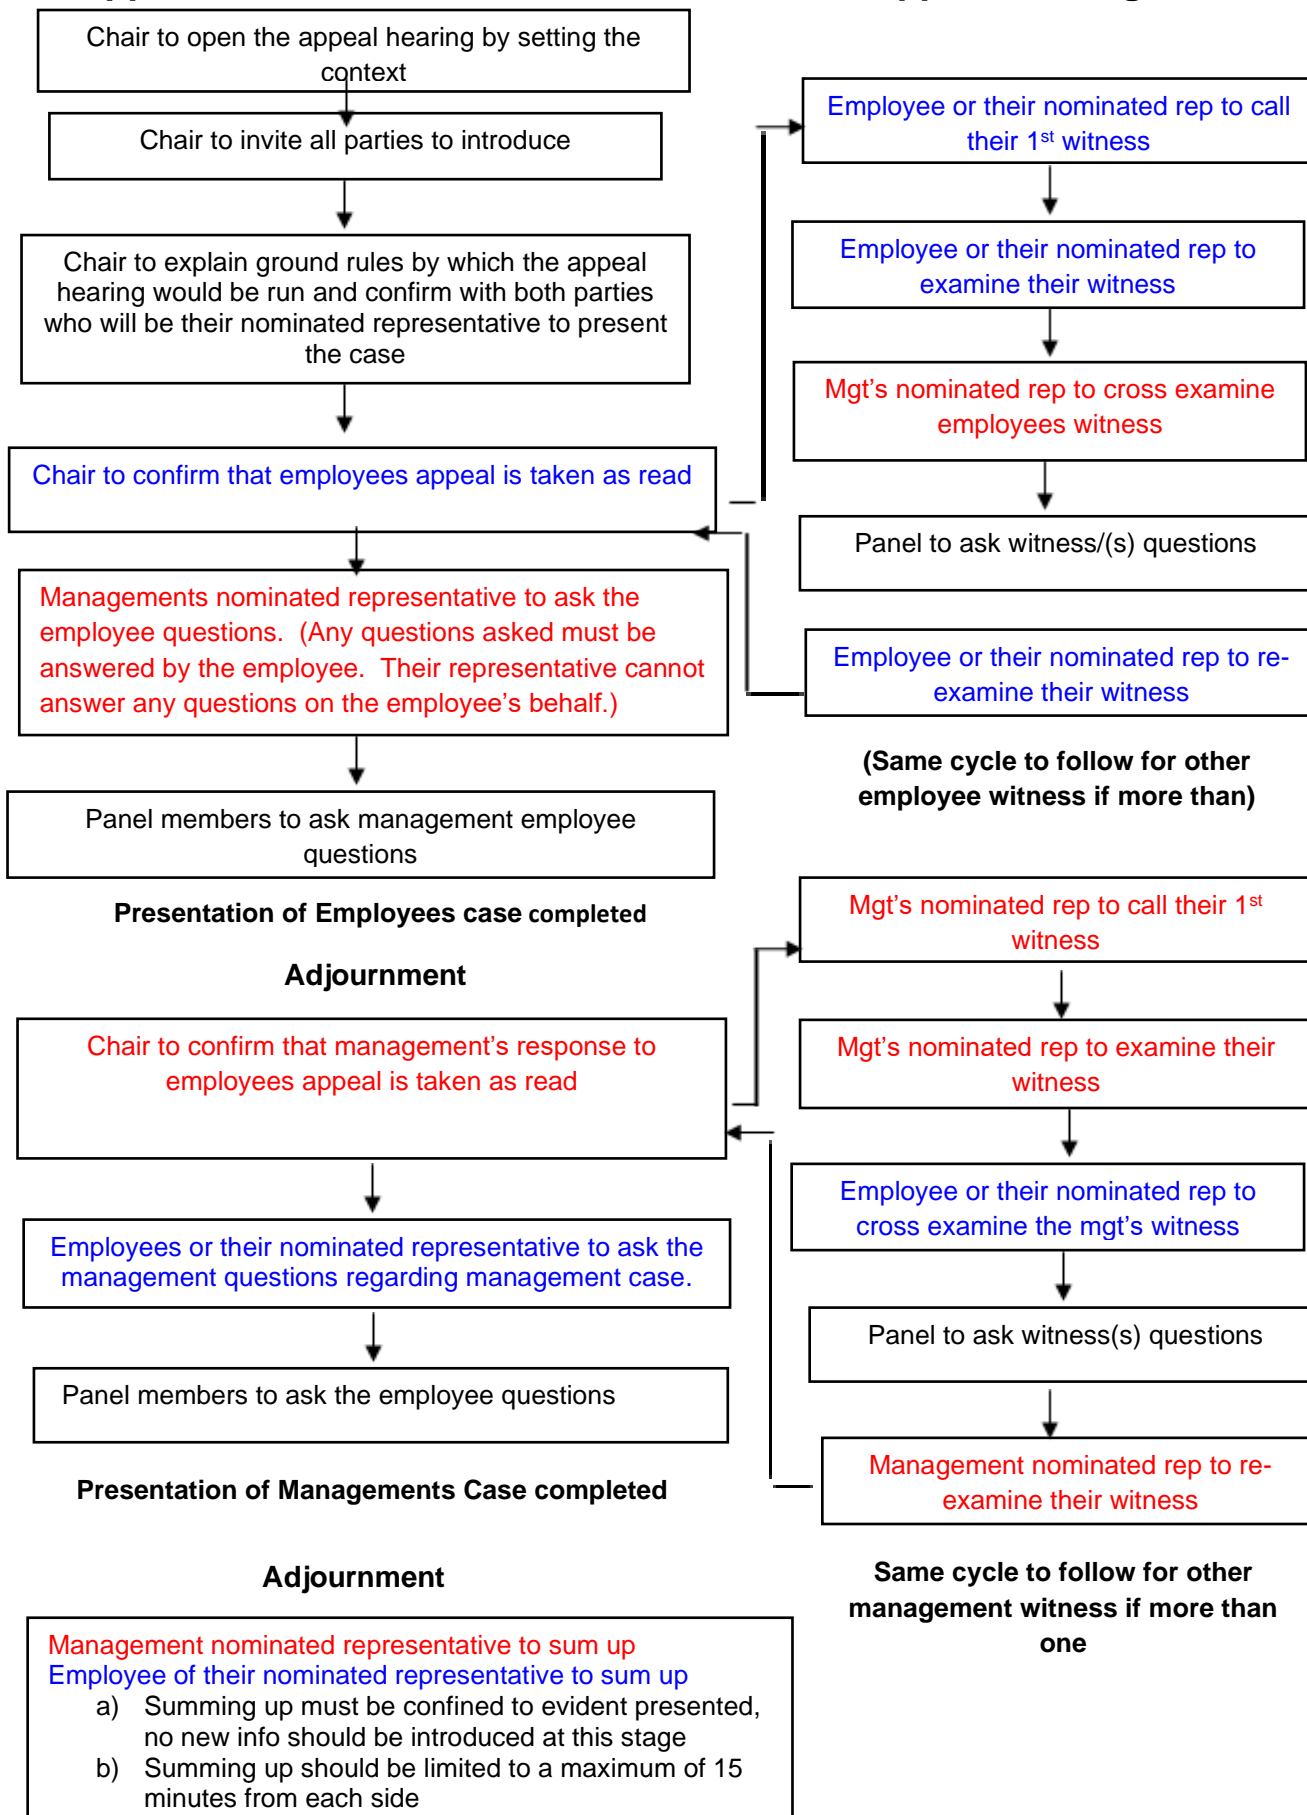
Chair to open the appeal hearing by setting the context

Chair to invite all parties to introduce

Chair to explain ground rules by which the appeal hearing would be run and confirm with both parties who will be their nominated representative to present the case

Chair to confirm that employees appeal is taken as read

Managements nominated representative to ask the employee questions. (Any questions asked must be answered by the employee. Their representative cannot answer any questions on the employee's behalf.)

Panel members to ask management employee questions

Presentation of Employees case completed

Adjournment

Chair to confirm that management's response to employees appeal is taken as read

Employees or their nominated representative to ask the management questions regarding management case.

Panel members to ask the employee questions

Presentation of Managements Case completed

Adjournment

Management nominated representative to sum up
Employee of their nominated representative to sum up
a) Summing up must be confined to evident presented, no new info should be introduced at this stage
b) Summing up should be limited to a maximum of 15 minutes from each side

Employee or their nominated rep to call their 1$^{st}$ witness

Employee or their nominated rep to examine their witness

Mgt's nominated rep to cross examine employees witness

Panel to ask witness/(s) questions

Employee or their nominated rep to re-examine their witness

(Same cycle to follow for other employee witness if more than)

Mgt's nominated rep to call their 1$^{st}$ witness

Mgt's nominated rep to examine their witness

Employee or their nominated rep to cross examine the mgt's witness

Panel to ask witness(s) questions

Management nominated rep to re-examine their witness

Same cycle to follow for other management witness if more than one